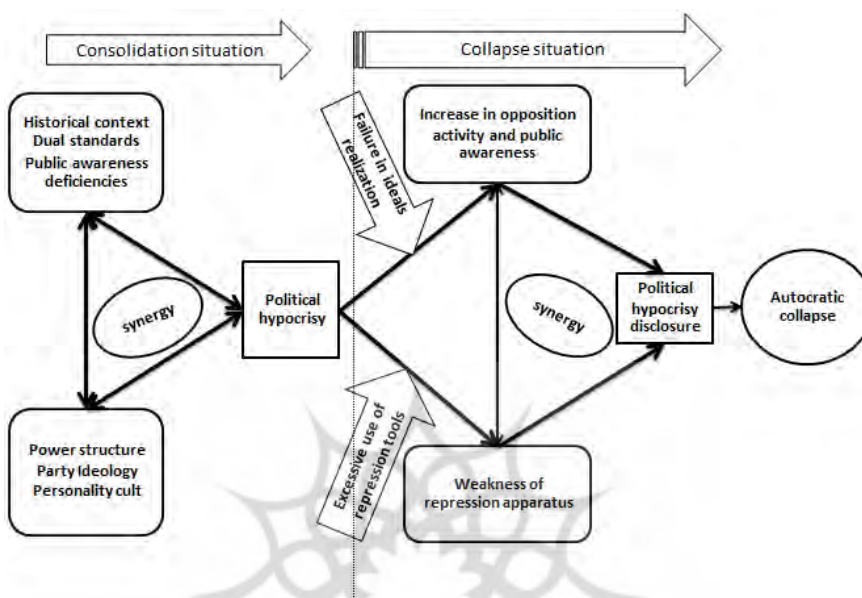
Consolidation situation

Collapse situation

Historical context
Dual standards
Public awareness deficiencies

synergy

Power structure
Party Ideology
Personality cult

Political hypocrisy

Failure in ideals realization

Excessive use of repression tools

Increase in opposition activity and public awareness

synergy

Weakness of repression apparatus

Political hypocrisy disclosure

Autocratic collapse